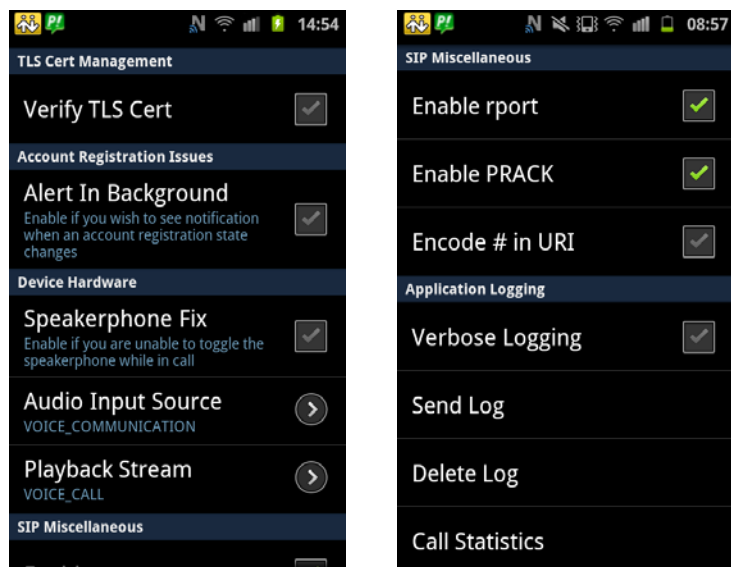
14:54

TLS Cert Management

Verify TLS Cert

Account Registration Issues

Alert In Background
Enable if you wish to see notification when an account registration state changes

Device Hardware

Speakerphone Fix
Enable if you are unable to toggle the speakerphone while in call

Audio Input Source
VOICE_COMMUNICATION

Playback Stream
VOICE_CALL

SIP Miscellaneous

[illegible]

08:57

SIP Miscellaneous

Enable rport

Enable PRACK

Encode # in URI

Application Logging

Verbose Logging

Send Log

Delete Log

Call Statistics